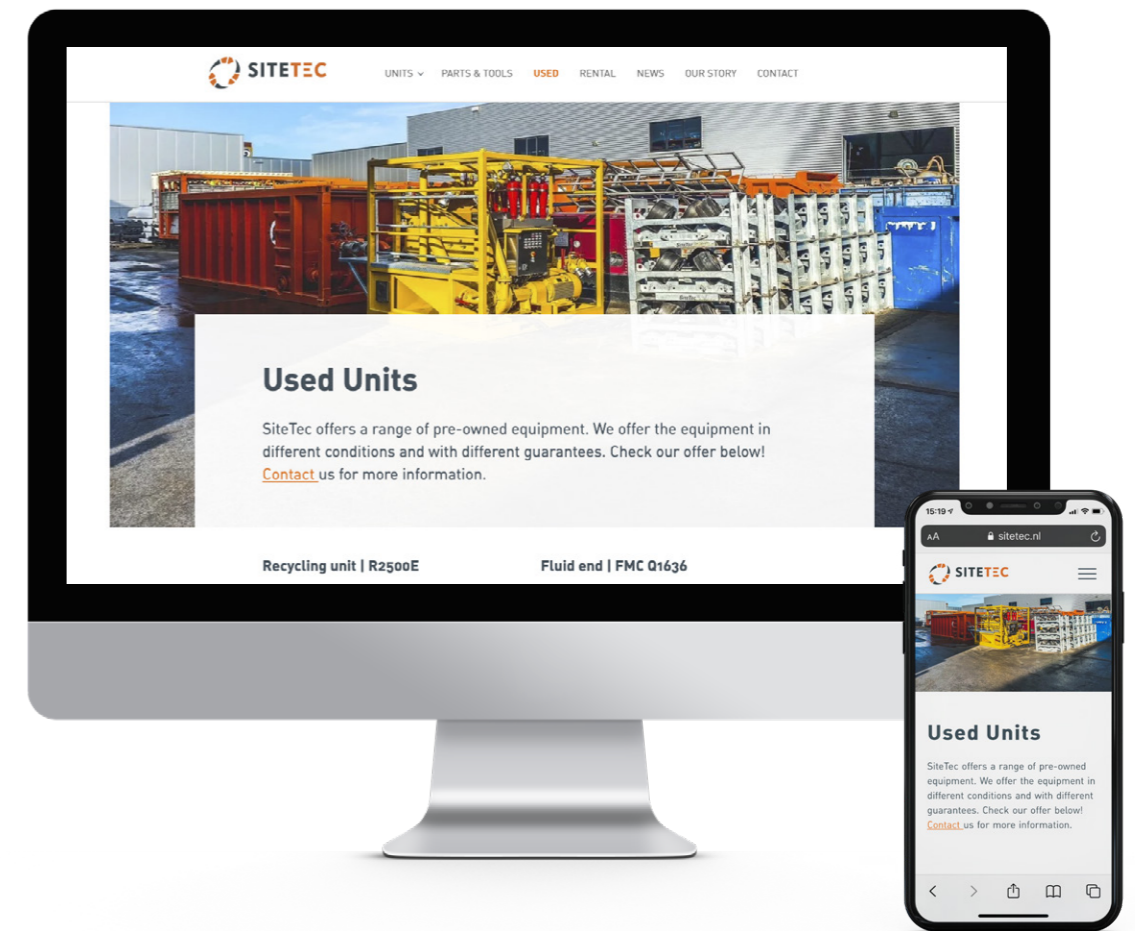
SITETEC

UNITS PARTS & TOOLS USED RENTAL NEWS OUR STORY CONTACT

Used Units

SiteTec offers a range of pre-owned equipment. We offer the equipment in different conditions and with different guarantees. Check our offer below! Contact us for more information.

Recycling unit | R2500E

Fluid end | FMC Q1636

15:19

AA sitetec.nl

SITETEC

Used Units

SiteTec offers a range of pre-owned equipment. We offer the equipment in different conditions and with different guarantees. Check our offer below! Contact us for more information.